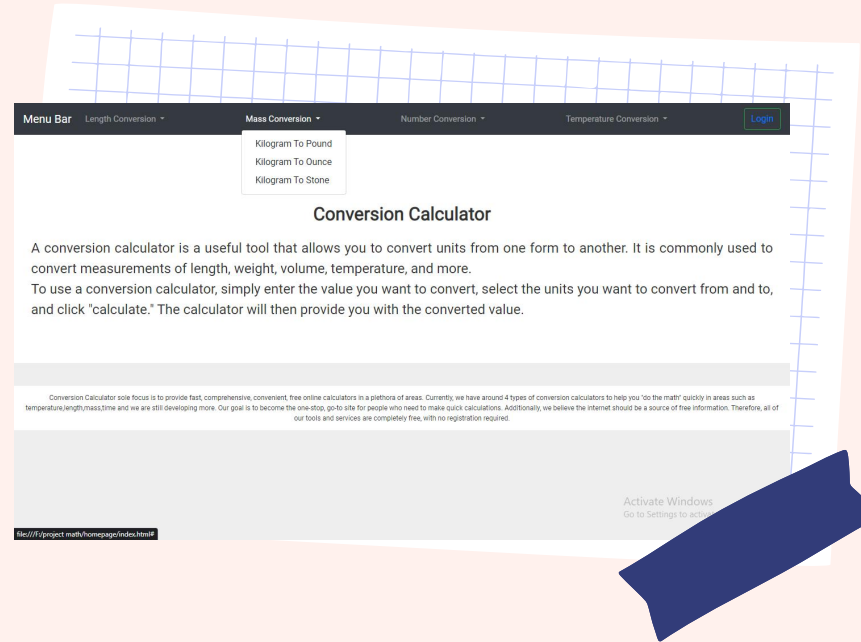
Menu Bar Length Conversion Mass Conversion Number Conversion Temperature Conversion Login

Kilogram To Pound
Kilogram To Ounce
Kilogram To Stone

Conversion Calculator

A conversion calculator is a useful tool that allows you to convert units from one form to another. It is commonly used to convert measurements of length, weight, volume, temperature, and more.
To use a conversion calculator, simply enter the value you want to convert, select the units you want to convert from and to, and click "calculate." The calculator will then provide you with the converted value.

Conversion Calculator sole focus is to provide fast, comprehensive, convenient, free online calculators in a plethora of areas. Currently, we have around 4 types of conversion calculators to help you "do the math" quickly in areas such as temperature,length,mass,time and we are still developing more. Our goal is to become the one-stop, go-to site for people who need to make quick calculations. Additionally, we believe the internet should be a source of free information. Therefore, all of our tools and services are completely free, with no registration required.

Activate Windows
Go to Settings to activ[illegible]

file:///F:/project math/homepage/index.html#